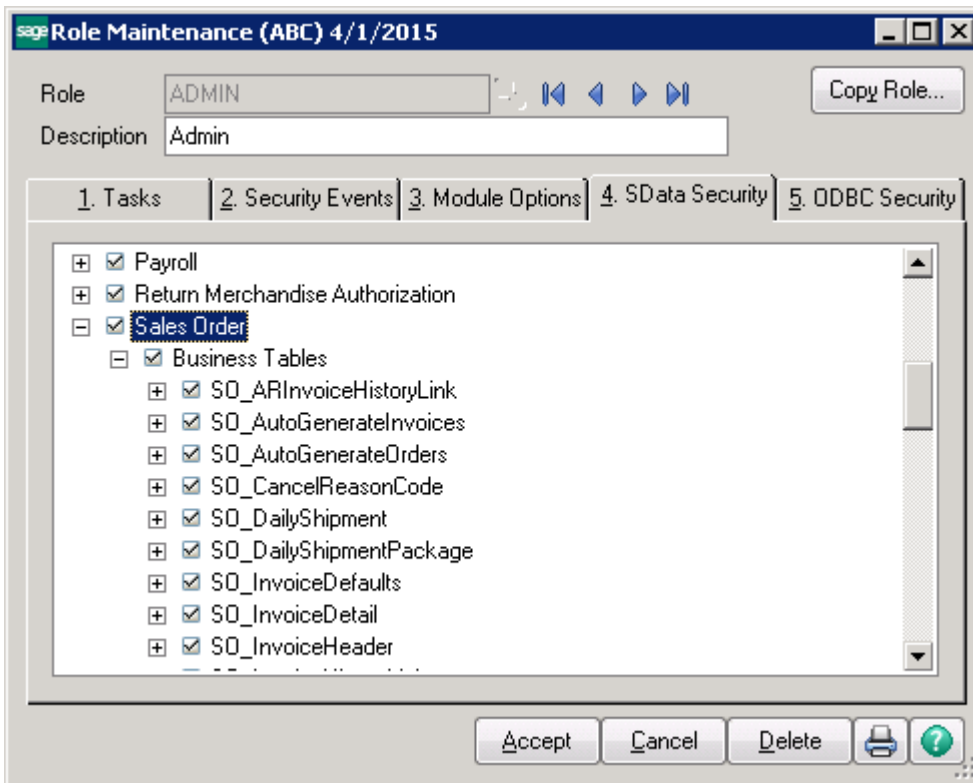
sage Role Maintenance (ABC) 4/1/2015

Role ADMIN

Copy Role...

Description Admin

1. Tasks | 2. Security Events | 3. Module Options | 4. SData Security | 5. ODBC Security

Payroll
Return Merchandise Authorization
Sales Order
Business Tables
SO_ARInvoiceHistoryLink
SO_AutoGenerateInvoices
SO_AutoGenerateOrders
SO_CancelReasonCode
SO_DailyShipment
SO_DailyShipmentPackage
SO_InvoiceDefaults
SO_InvoiceDetail
SO_InvoiceHeader
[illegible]

Accept Cancel Delete